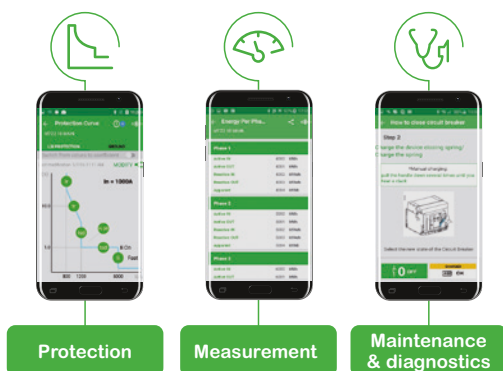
Protection Curve

In = 1000A

800 1200 1600

Energy Per Pha...

Phase 1

Phase 2

Phase 3

How to close circuit breaker

Step 2

Charge the device closing spring/ Charge the spring

Select the new state of the Circuit Breaker

OFF

ON

Protection

Measurement

Maintenance & diagnostics